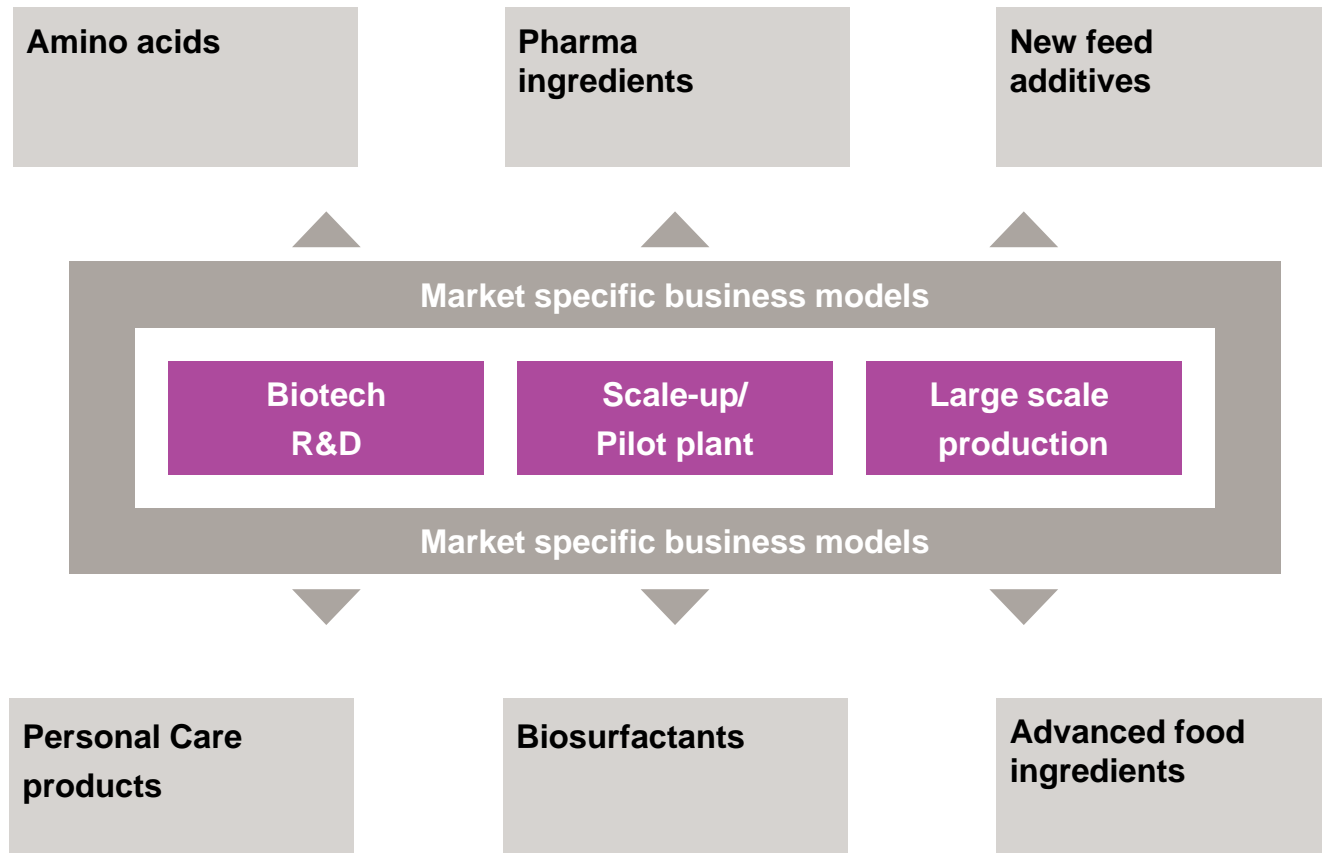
Amino acids

Pharma ingredients

New feed additives

Market specific business models

Biotech R&D

Scale-up/ Pilot plant

Large scale production

Market specific business models

Personal Care products

Biosurfactants

Advanced food ingredients